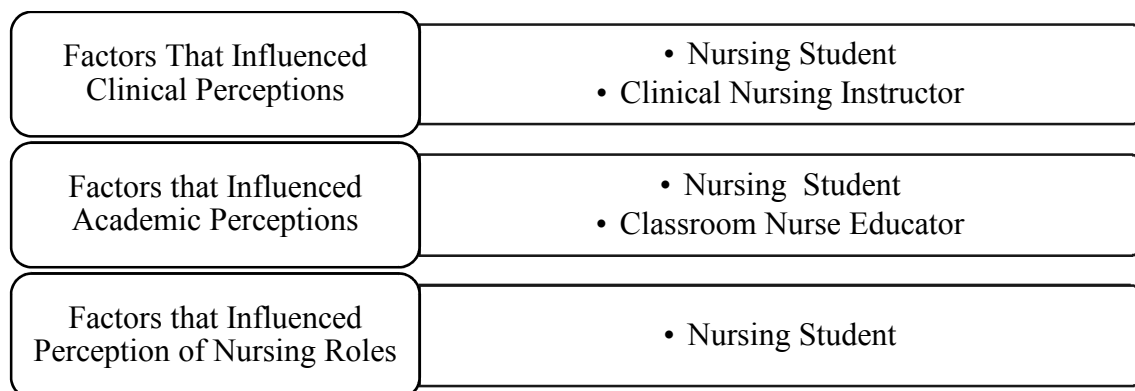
Factors That Influenced Clinical Perceptions

• Nursing Student
• Clinical Nursing Instructor

Factors that Influenced Academic Perceptions

• Nursing Student
• Classroom Nurse Educator

Factors that Influenced Perception of Nursing Roles

• Nursing Student